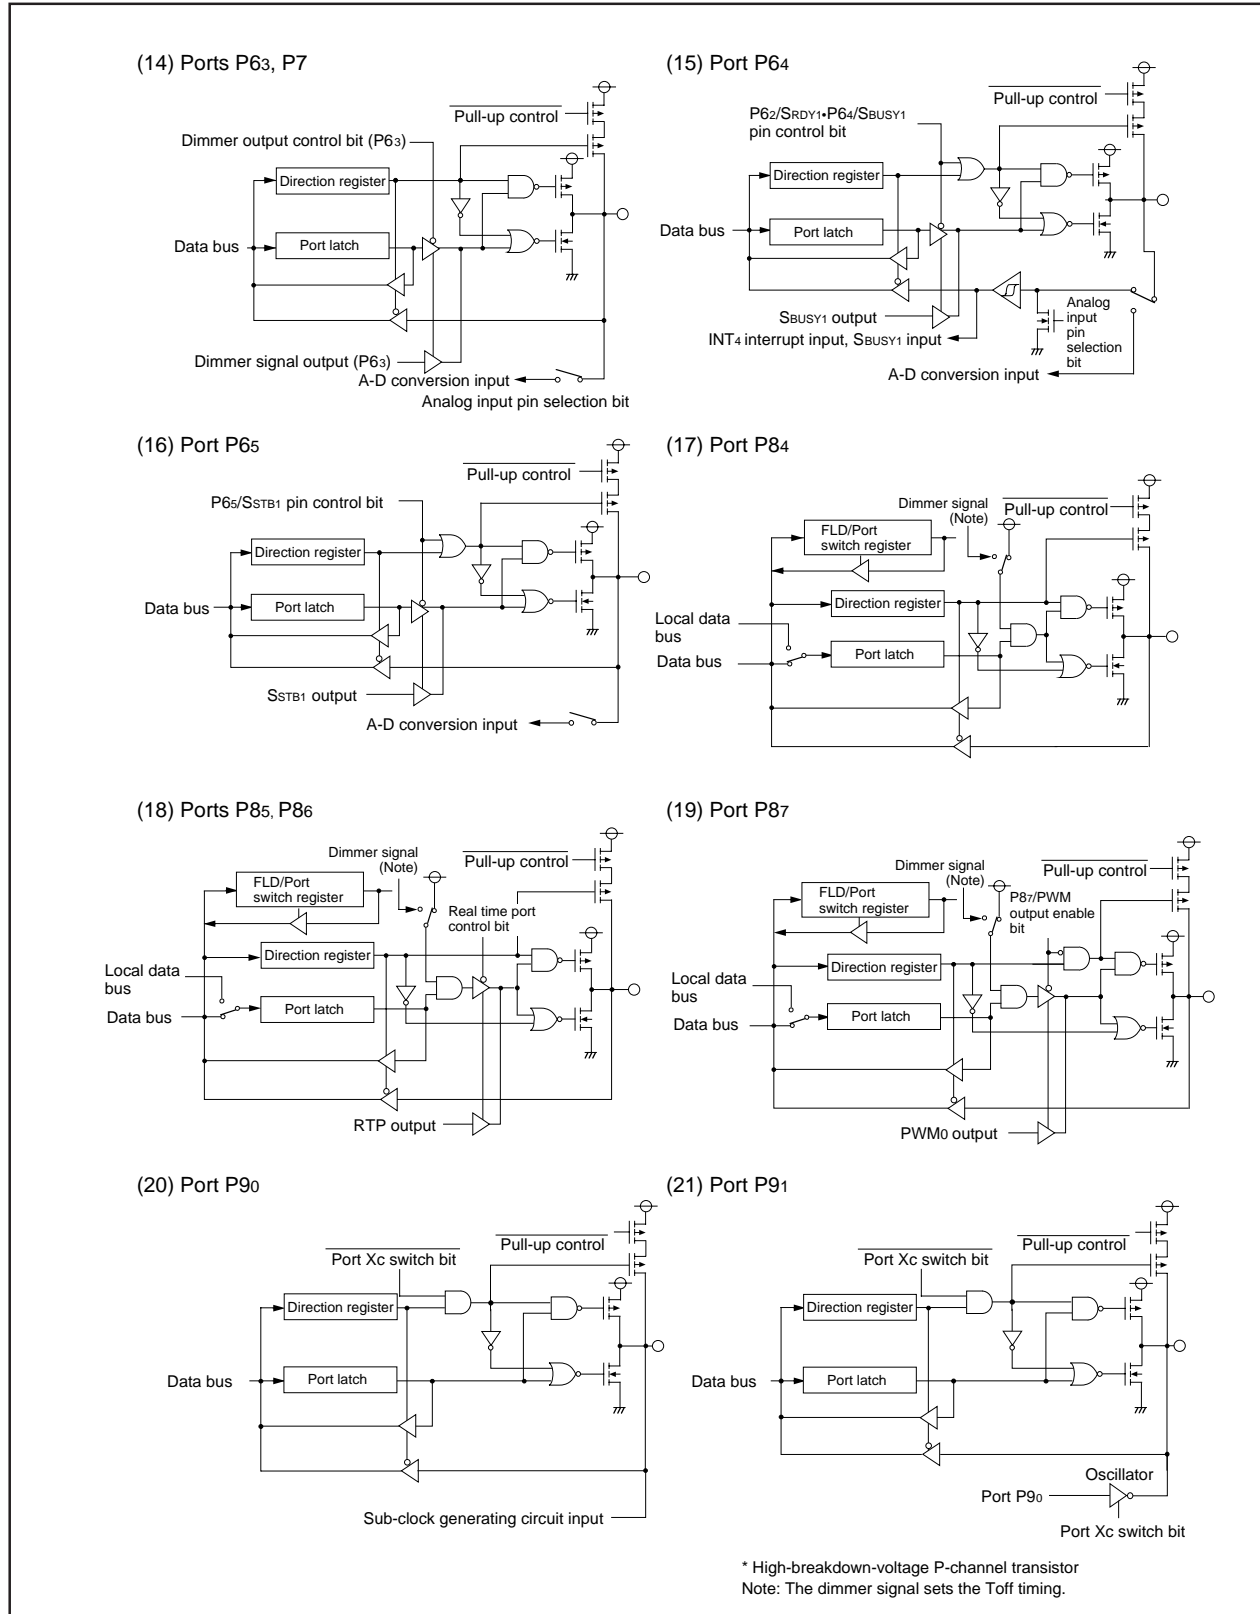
(14) Ports P6$_3$, P7

$\overline{\text{Pull-up control}}$

Dimmer output control bit (P6$_3$)

Direction register

Data bus

Port latch

Dimmer signal output (P6$_3$)

A-D conversion input

Analog input pin selection bit

(15) Port P6$_4$

$\overline{\text{Pull-up control}}$

P6$_2$/S$_{RDY1}$•P6$_4$/S$_{BUSY1}$ pin control bit

Direction register

Data bus

Port latch

S$_{BUSY1}$ output

INT$_4$ interrupt input, S$_{BUSY1}$ input

Analog input pin selection bit

A-D conversion input

(16) Port P6$_5$

$\overline{\text{Pull-up control}}$

P6$_5$/S$_{STB1}$ pin control bit

Direction register

Data bus

Port latch

S$_{STB1}$ output

A-D conversion input

(17) Port P8$_4$

Dimmer signal (Note)

$\overline{\text{Pull-up control}}$

FLD/Port switch register

Direction register

Local data bus

Data bus

Port latch

(18) Ports P8$_5$, P8$_6$

Dimmer signal (Note)

$\overline{\text{Pull-up control}}$

FLD/Port switch register

Real time port control bit

Direction register

Local data bus

Data bus

Port latch

RTP output

(19) Port P8$_7$

Dimmer signal (Note)

$\overline{\text{Pull-up control}}$

FLD/Port switch register

P8$_7$/PWM output enable bit

Direction register

Local data bus

Data bus

Port latch

PWM$_0$ output

(20) Port P9$_0$

$\overline{\text{Pull-up control}}$

$\overline{\text{Port Xc switch bit}}$

Direction register

Data bus

Port latch

Sub-clock generating circuit input

(21) Port P9$_1$

$\overline{\text{Pull-up control}}$

$\overline{\text{Port Xc switch bit}}$

Direction register

Data bus

Port latch

Oscillator

Port P9$_0$

Port Xc switch bit

* High-breakdown-voltage P-channel transistor
Note: The dimmer signal sets the Toff timing.